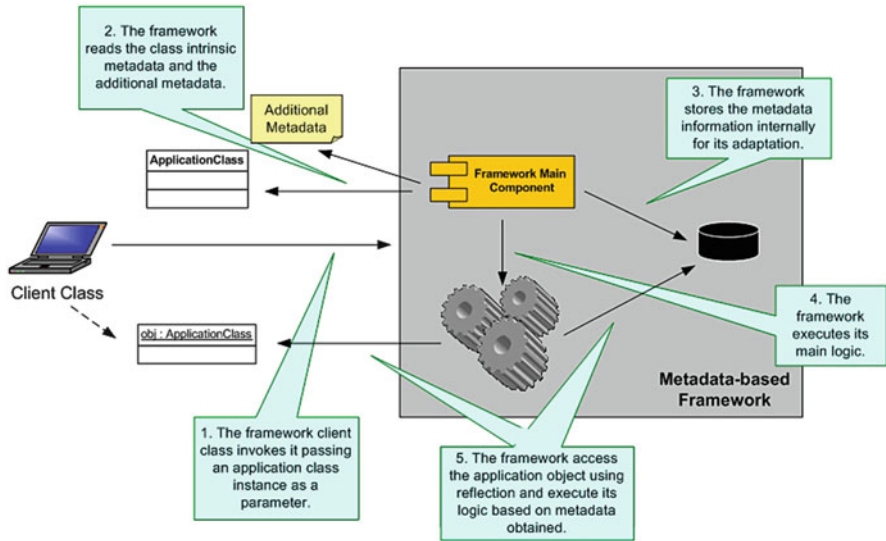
2. The framework reads the class intrinsic metadata and the additional metadata.

Additional Metadata

ApplicationClass

Framework Main Component

3. The framework stores the metadata information internally for its adaptation.

Client Class

obj : ApplicationClass

4. The framework executes its main logic.

Metadata-based Framework

1. The framework client class invokes it passing an application class instance as a parameter.

5. The framework access the application object using reflection and execute its logic based on metadata obtained.